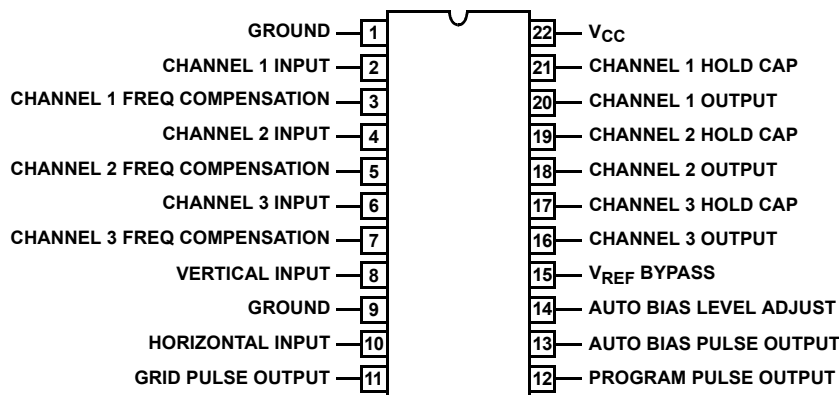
GROUND 1
CHANNEL 1 INPUT 2
CHANNEL 1 FREQ COMPENSATION 3
CHANNEL 2 INPUT 4
CHANNEL 2 FREQ COMPENSATION 5
CHANNEL 3 INPUT 6
CHANNEL 3 FREQ COMPENSATION 7
VERTICAL INPUT 8
GROUND 9
HORIZONTAL INPUT 10
GRID PULSE OUTPUT 11

22 $V_{CC}$
21 CHANNEL 1 HOLD CAP
20 CHANNEL 1 OUTPUT
19 CHANNEL 2 HOLD CAP
18 CHANNEL 2 OUTPUT
17 CHANNEL 3 HOLD CAP
16 CHANNEL 3 OUTPUT
15 $V_{REF}$ BYPASS
14 AUTO BIAS LEVEL ADJUST
13 AUTO BIAS PULSE OUTPUT
12 PROGRAM PULSE OUTPUT